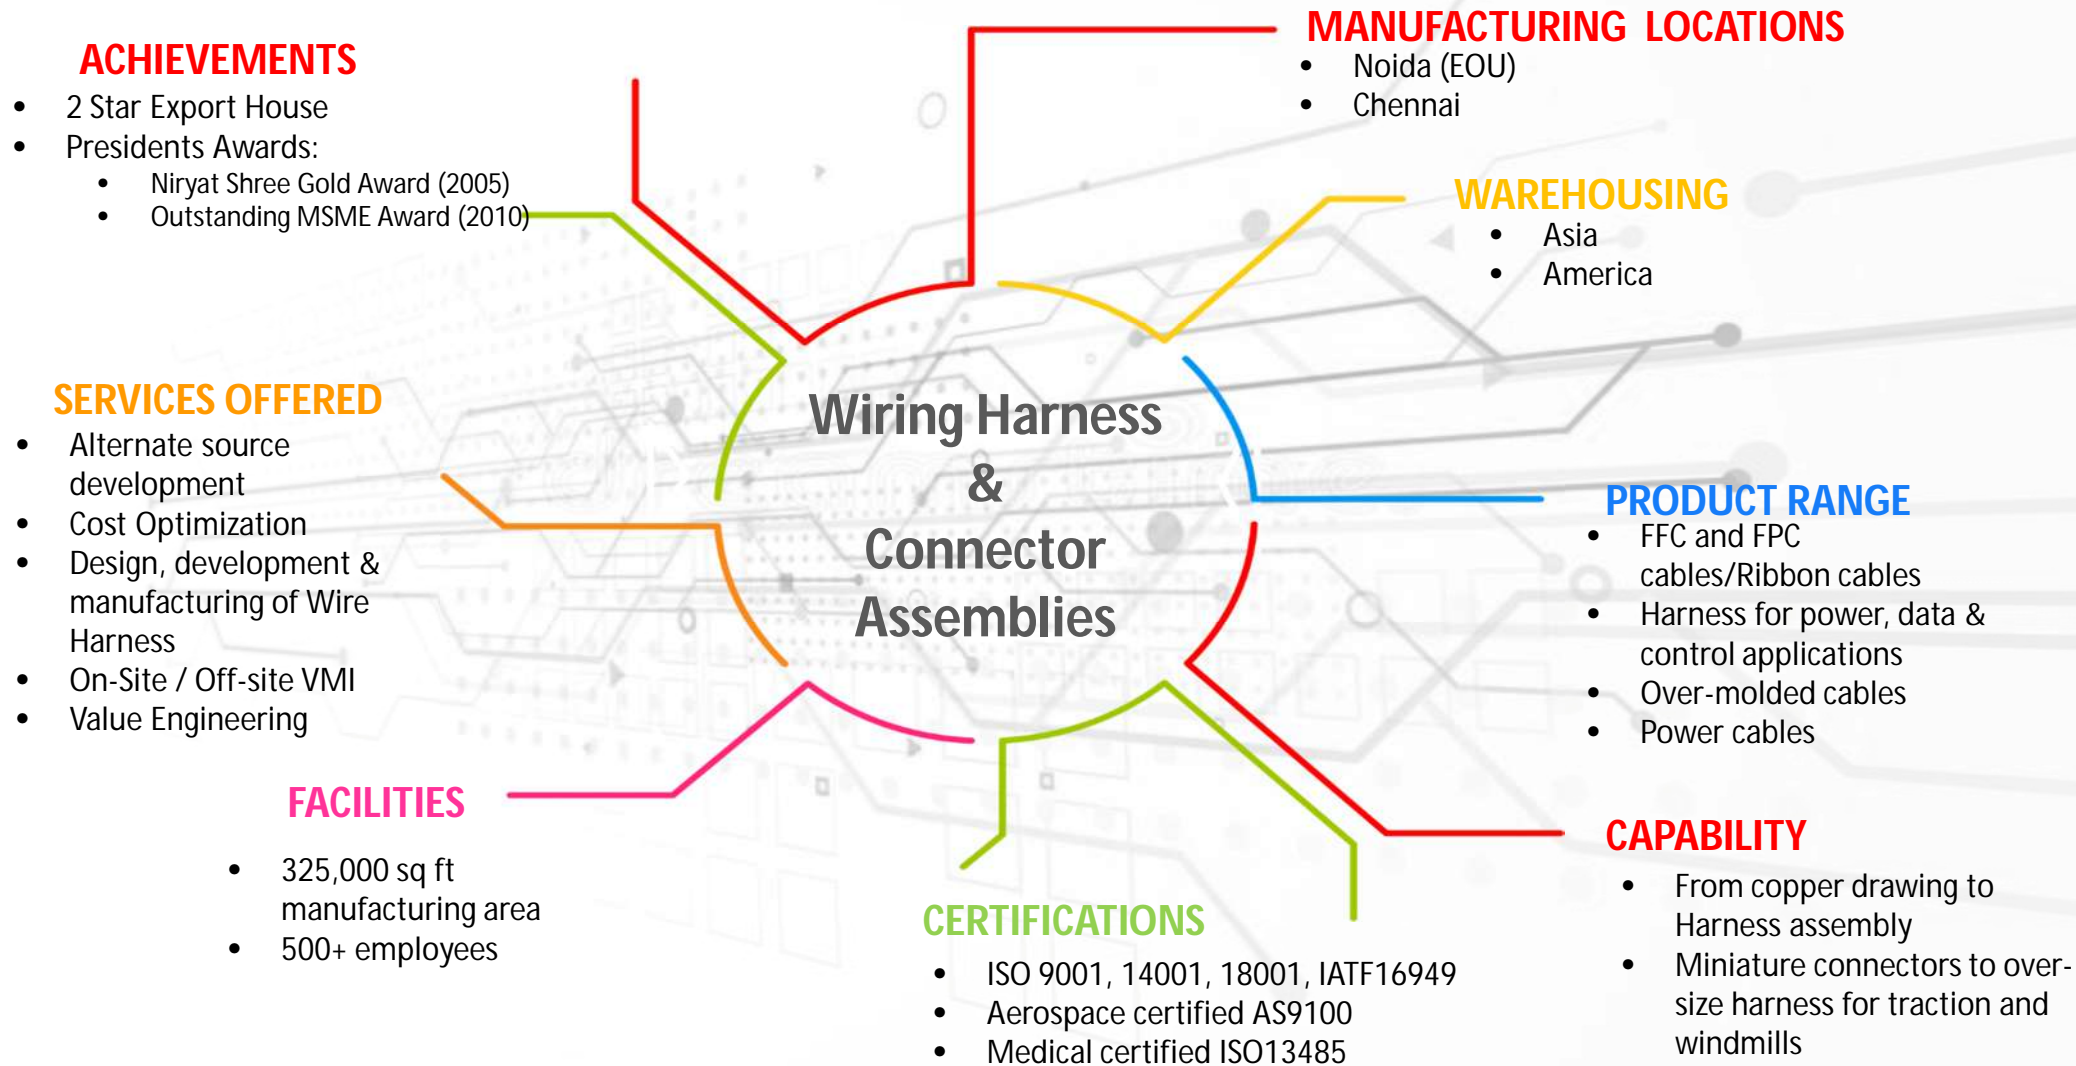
ACHIEVEMENTS
- 2 Star Export House
- Presidents Awards:
  - Niryat Shree Gold Award (2005)
  - Outstanding MSME Award (2010)

MANUFACTURING LOCATIONS
- Noida (EOU)
- Chennai

WAREHOUSING
- Asia
- America

Wiring Harness & Connector Assemblies

SERVICES OFFERED
- Alternate source development
- Cost Optimization
- Design, development & manufacturing of Wire Harness
- On-Site / Off-site VMI
- Value Engineering

PRODUCT RANGE
- FFC and FPC cables/Ribbon cables
- Harness for power, data & control applications
- Over-molded cables
- Power cables

FACILITIES
- 325,000 sq ft manufacturing area
- 500+ employees

CAPABILITY
- From copper drawing to Harness assembly
- Miniature connectors to over-size harness for traction and windmills

CERTIFICATIONS
- ISO 9001, 14001, 18001, IATF16949
- Aerospace certified AS9100
- Medical certified ISO13485